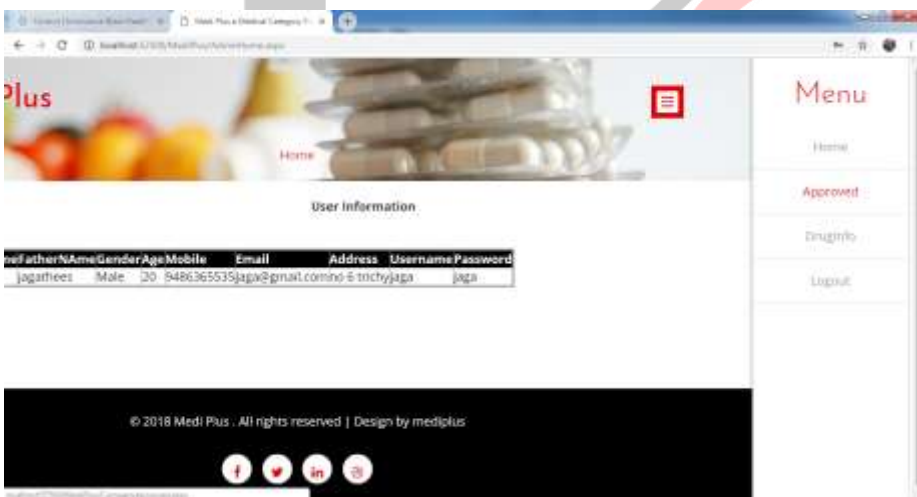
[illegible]

Medi Plus a Medical Category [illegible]

localhost:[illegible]/MediPlus/AdminHome.aspx

Plus

Home

Menu

Home

Approved

DrugInfo

Logout

User Information

| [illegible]e | FatherNAme | Gender | Age | Mobile | Email | Address | Username | Password |
|---|---|---|---|---|---|---|---|---|
| | jagathees | Male | 20 | 9486365535 | jaga@gmail.com | no-6 trichy | jaga | jaga |

© 2018 Medi Plus . All rights reserved | Design by mediplus

f

in

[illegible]